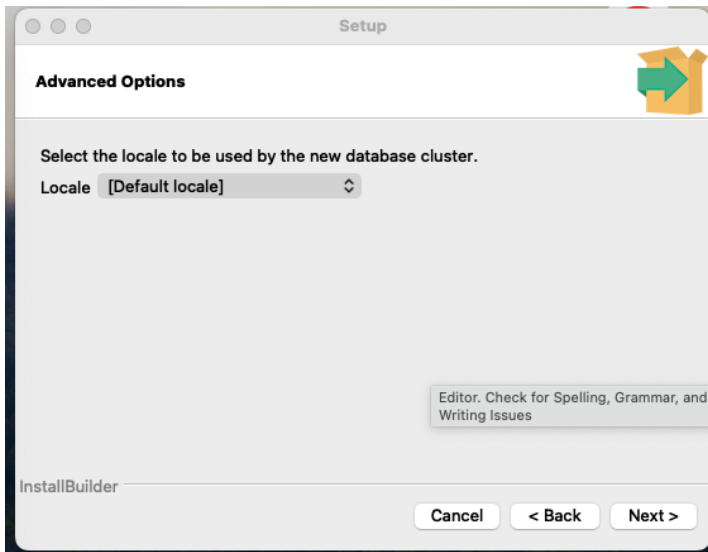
Setup

Advanced Options

Select the locale to be used by the new database cluster.

Locale [Default locale]

Editor. Check for Spelling, Grammar, and Writing Issues

InstallBuilder

Cancel < Back Next >